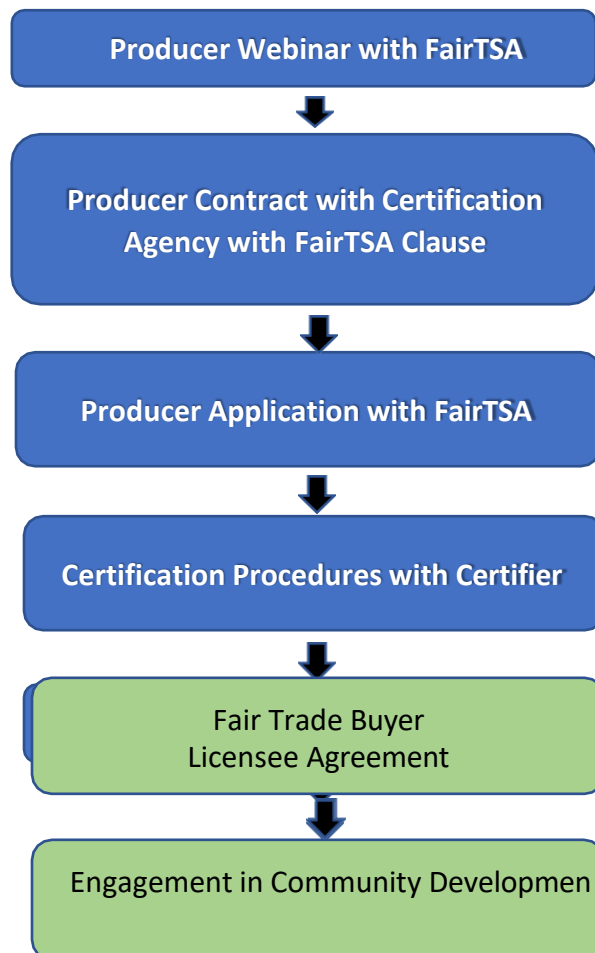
Producer Webinar with FairTSA

Producer Contract with Certification Agency with FairTSA Clause

Producer Application with FairTSA

Certification Procedures with Certifier

Fair Trade Buyer Licensee Agreement

Engagement in Community Developmen